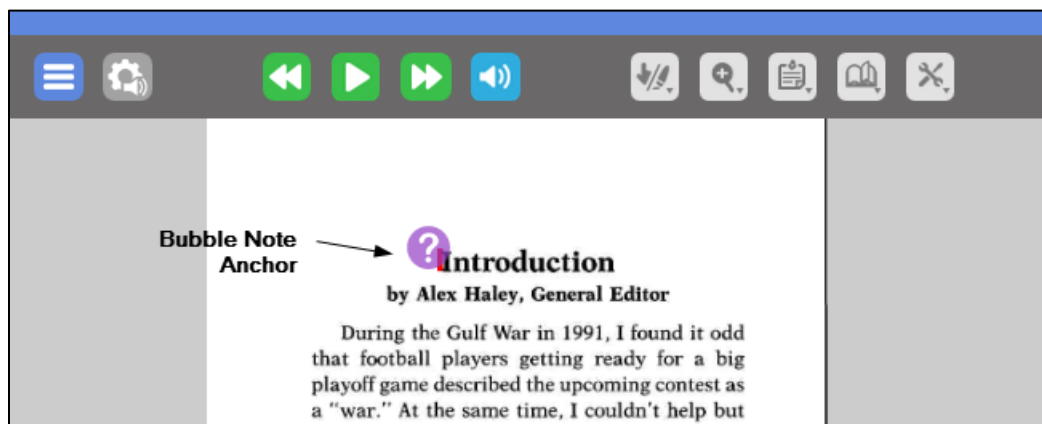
Bubble Note Anchor

Introduction

by Alex Haley, General Editor

During the Gulf War in 1991, I found it odd that football players getting ready for a big playoff game described the upcoming contest as a "war." At the same time, I couldn't help but